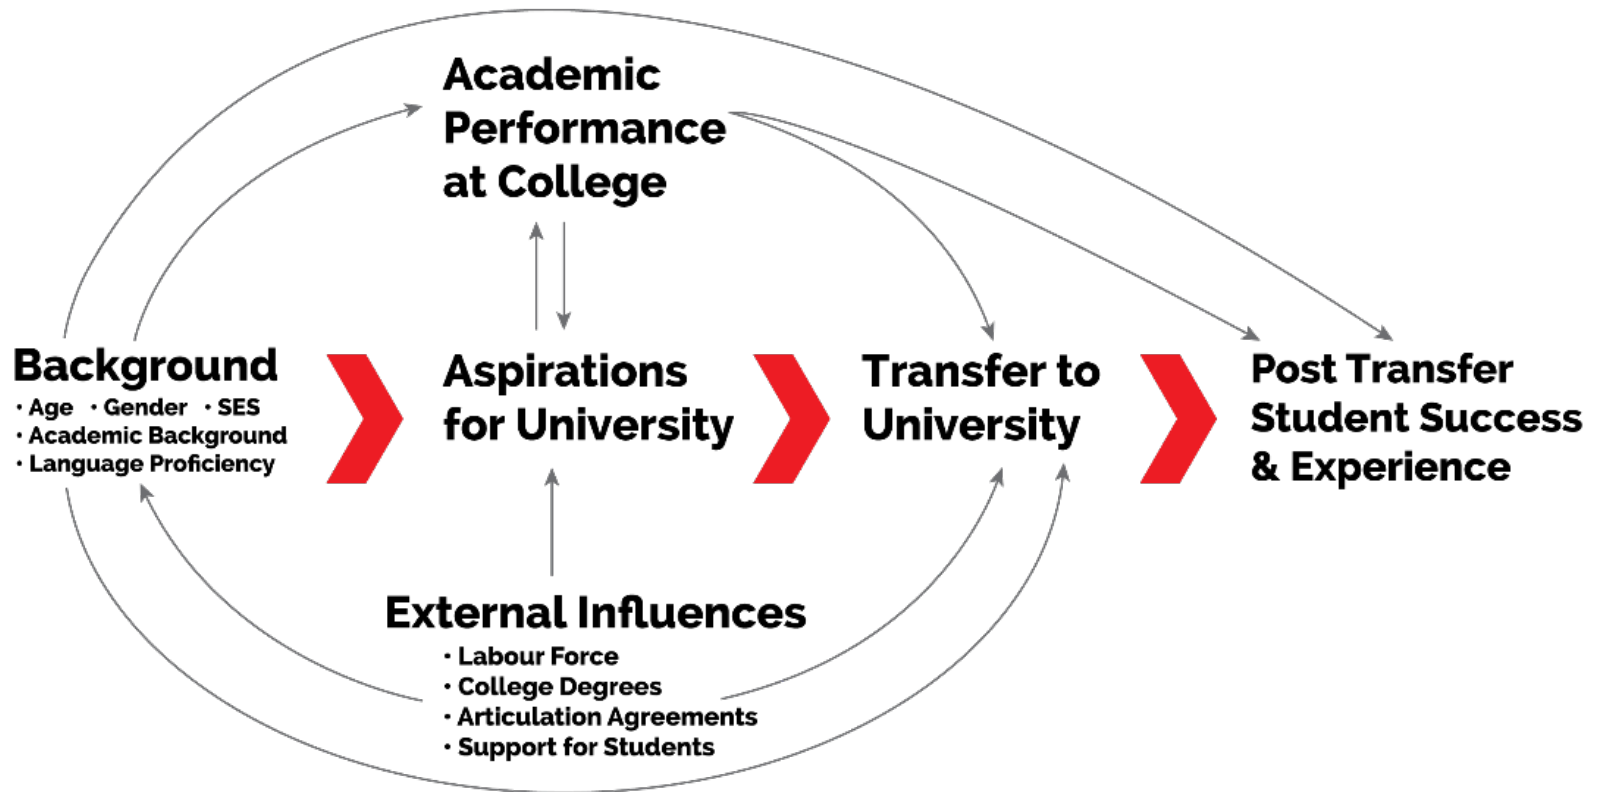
Academic Performance at College

Background
• Age • Gender • SES
• Academic Background
• Language Proficiency

Aspirations for University

Transfer to University

Post Transfer Student Success & Experience

External Influences
• Labour Force
• College Degrees
• Articulation Agreements
• Support for Students